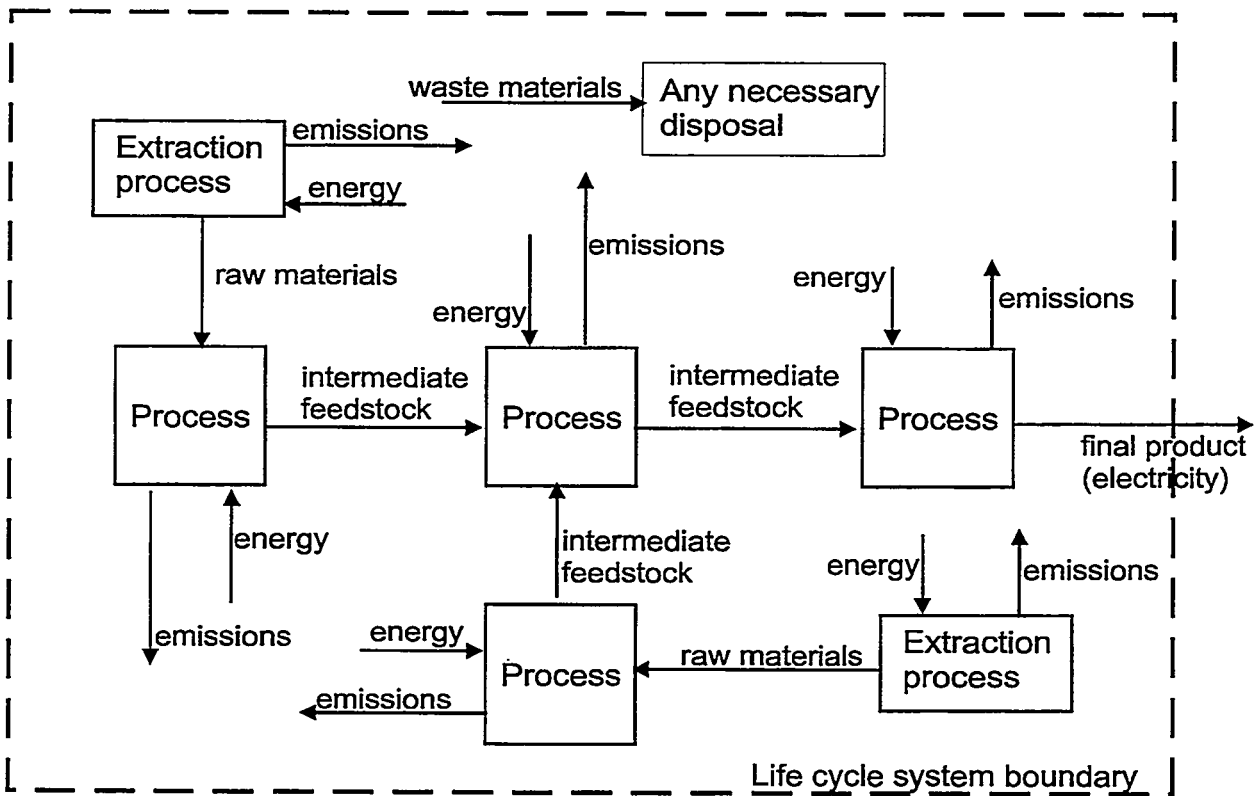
waste materials

Any necessary disposal

Extraction process

emissions

energy

raw materials

emissions

energy

energy

emissions

Process

intermediate feedstock

Process

intermediate feedstock

Process

final product (electricity)

energy

intermediate feedstock

energy

emissions

emissions

energy

Process

raw materials

Extraction process

emissions

Life cycle system boundary